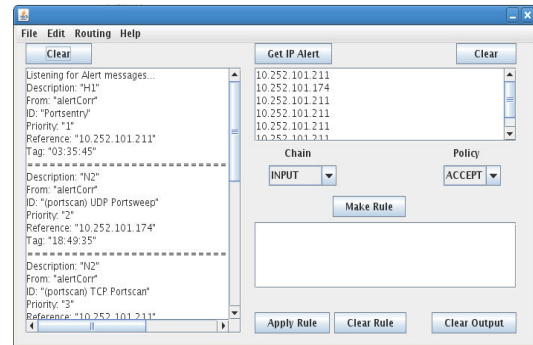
File Edit Routing Help

Clear

Listening for Alert messages...
Description: "H1"
From: "alertCorr"
ID: "Portsentry"
Priority: "1"
Reference: "10.252.101.211"
Tag: "03:35:45"
==============================
Description: "N2"
From: "alertCorr"
ID: "(portscan) UDP Portsweep"
Priority: "2"
Reference: "10.252.101.174"
Tag: "18:49:35"
==============================
Description: "N2"
From: "alertCorr"
ID: "(portscan) TCP Portscan"
Priority: "3"
Reference: "10.252.101.211"

Get IP Alert

Clear

10.252.101.211
10.252.101.174
10.252.101.211
10.252.101.211
10.252.101.211
10.252.101.211

Chain

Policy

INPUT

ACCEPT

Make Rule

Apply Rule

Clear Rule

Clear Output